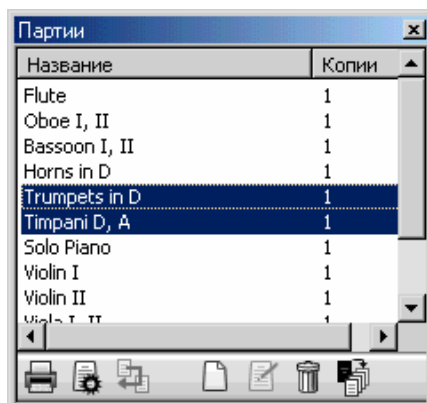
Партии

| Название | Копии |
|---|---|
| Flute | 1 |
| Oboe I, II | 1 |
| Bassoon I, II | 1 |
| Horns in D | 1 |
| Trumpets in D | 1 |
| Timpani D, A | 1 |
| Solo Piano | 1 |
| Violin I | 1 |
| Violin II | 1 |
| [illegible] | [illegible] |